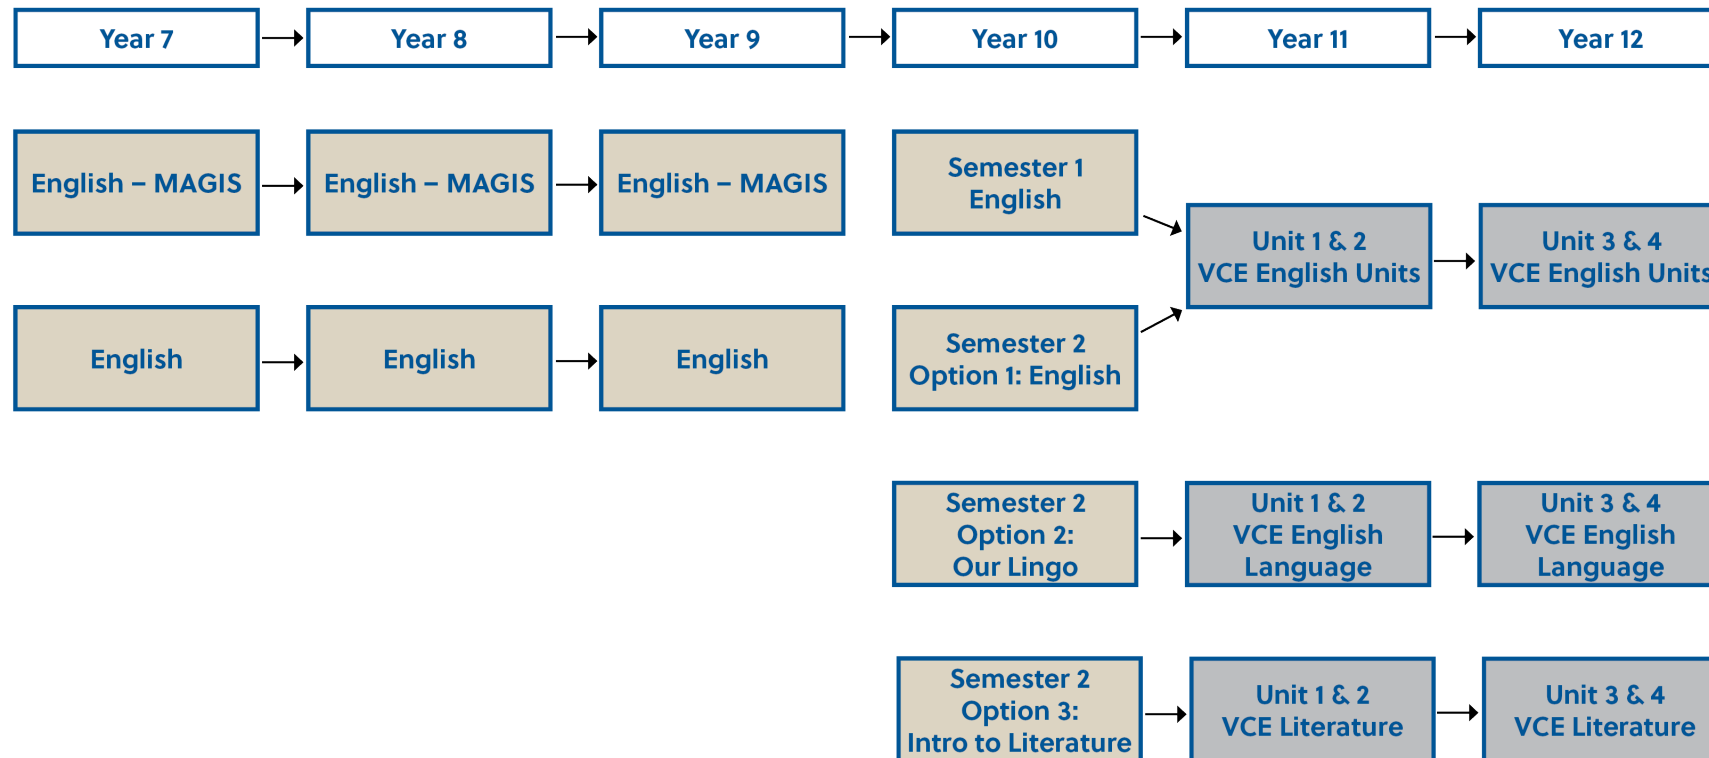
Year 7
Year 8
Year 9
Year 10
Year 11
Year 12

English – MAGIS
English – MAGIS
English – MAGIS
Semester 1 English
Unit 1 & 2 VCE English Units
Unit 3 & 4 VCE English Units

English
English
English
Semester 2 Option 1: English

Semester 2 Option 2: Our Lingo
Unit 1 & 2 VCE English Language
Unit 3 & 4 VCE English Language

Semester 2 Option 3: Intro to Literature
Unit 1 & 2 VCE Literature
Unit 3 & 4 VCE Literature